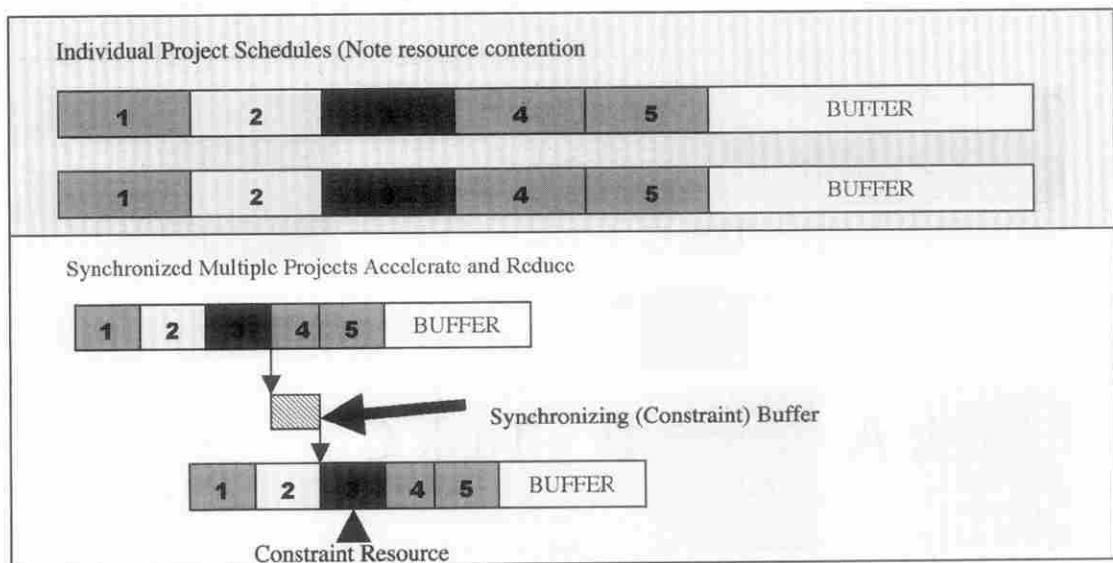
Individual Project Schedules (Note resource contention

| 1 | 2 | 3 | 4 | 5 | BUFFER |
|---|---|---|---|---|---|

| 1 | 2 | 3 | 4 | 5 | BUFFER |
|---|---|---|---|---|---|

Synchronized Multiple Projects Accelerate and Reduce

| 1 | 2 | 3 | 4 | 5 | BUFFER |
|---|---|---|---|---|---|

Synchronizing (Constraint) Buffer

| 1 | 2 | 3 | 4 | 5 | BUFFER |
|---|---|---|---|---|---|

Constraint Resource